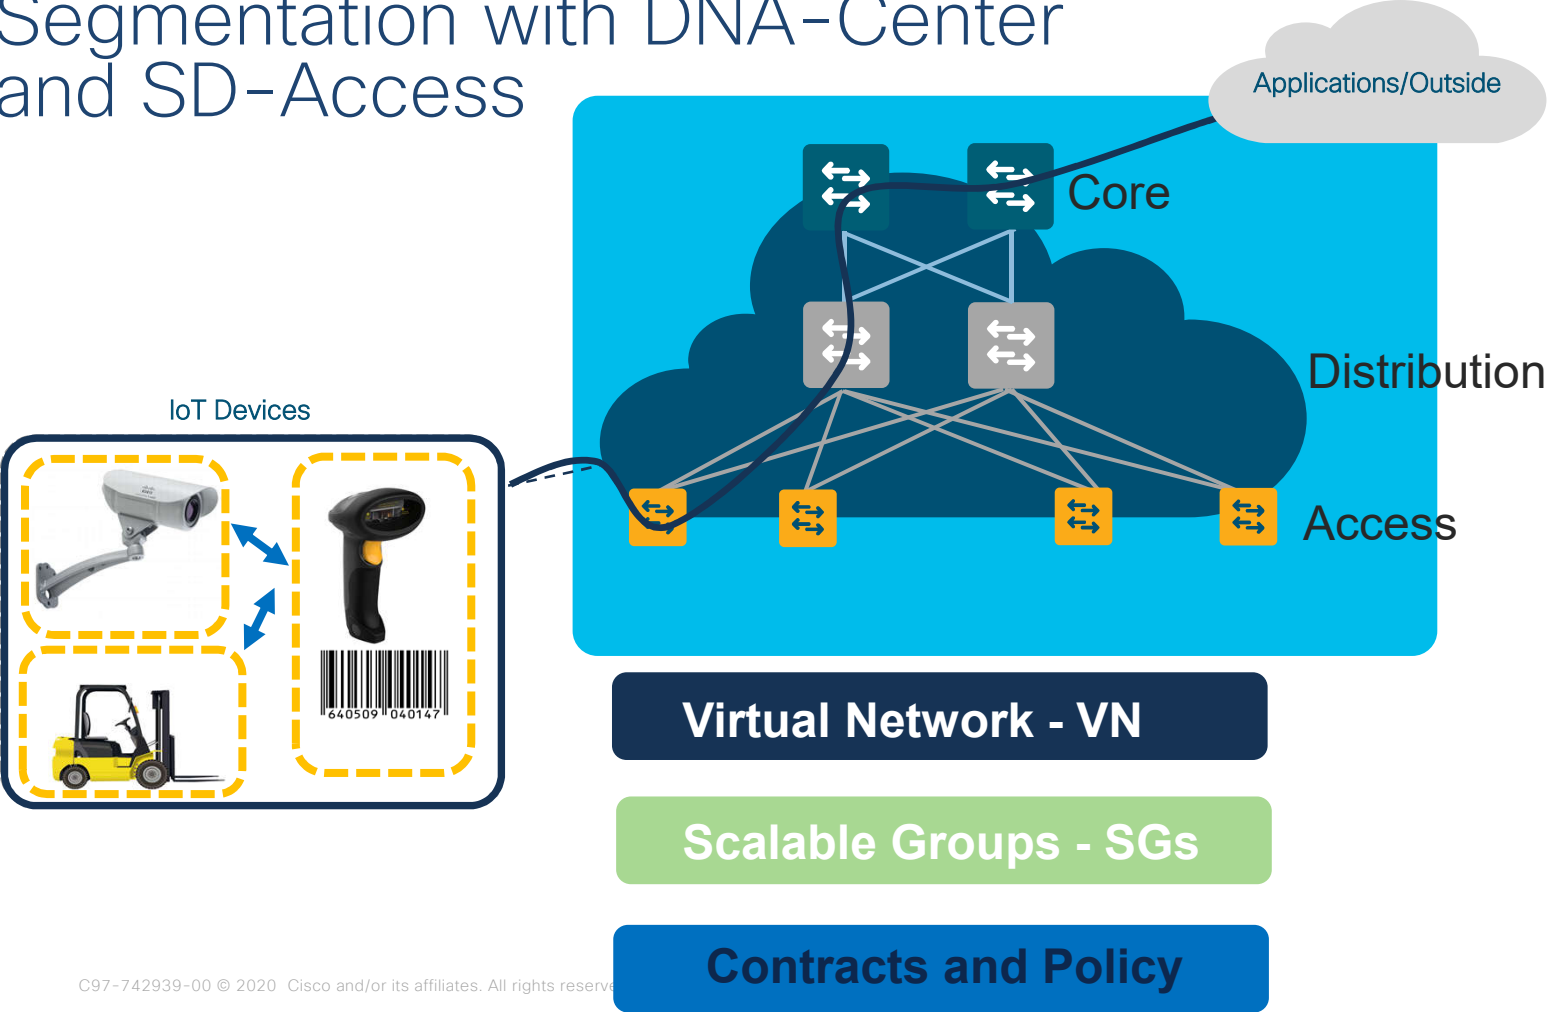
Segmentation with DNA-Center and SD-Access

Applications/Outside

Core

Distribution

Access

IoT Devices

640509 040147

Virtual Network - VN

Scalable Groups - SGs

Contracts and Policy

C97-742939-00 © 2020 Cisco and/or its affiliates. All rights reserve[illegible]